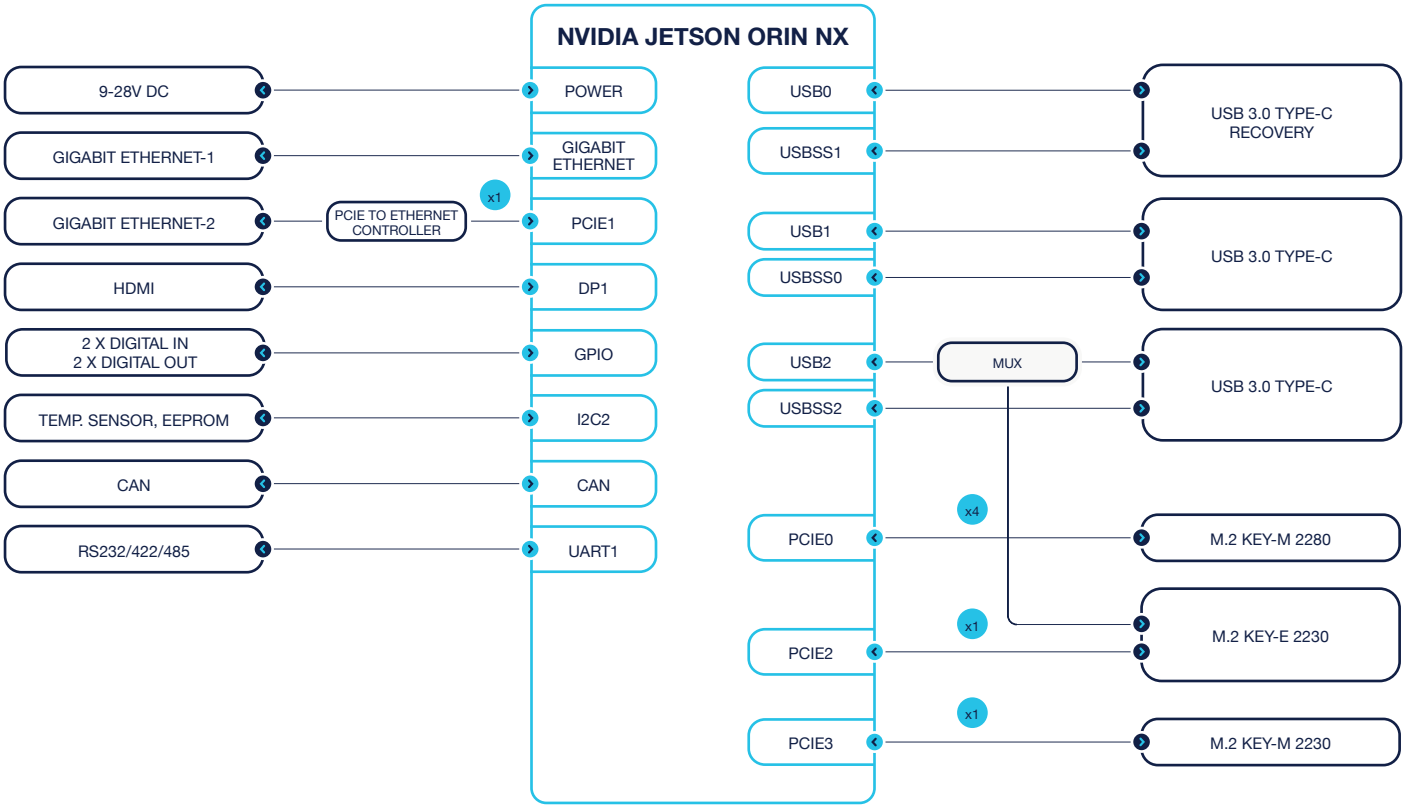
NVIDIA JETSON ORIN NX

9-28V DC
POWER
GIGABIT ETHERNET-1
GIGABIT ETHERNET
x1
GIGABIT ETHERNET-2
PCIE TO ETHERNET CONTROLLER
PCIE1
HDMI
DP1
2 X DIGITAL IN 2 X DIGITAL OUT
GPIO
TEMP. SENSOR, EEPROM
I2C2
CAN
CAN
RS232/422/485
UART1

USB0
USBSS1
USB 3.0 TYPE-C RECOVERY
USB1
USBSS0
USB 3.0 TYPE-C
USB2
MUX
USBSS2
USB 3.0 TYPE-C
x4
PCIE0
M.2 KEY-M 2280
x1
M.2 KEY-E 2230
PCIE2
x1
PCIE3
M.2 KEY-M 2230